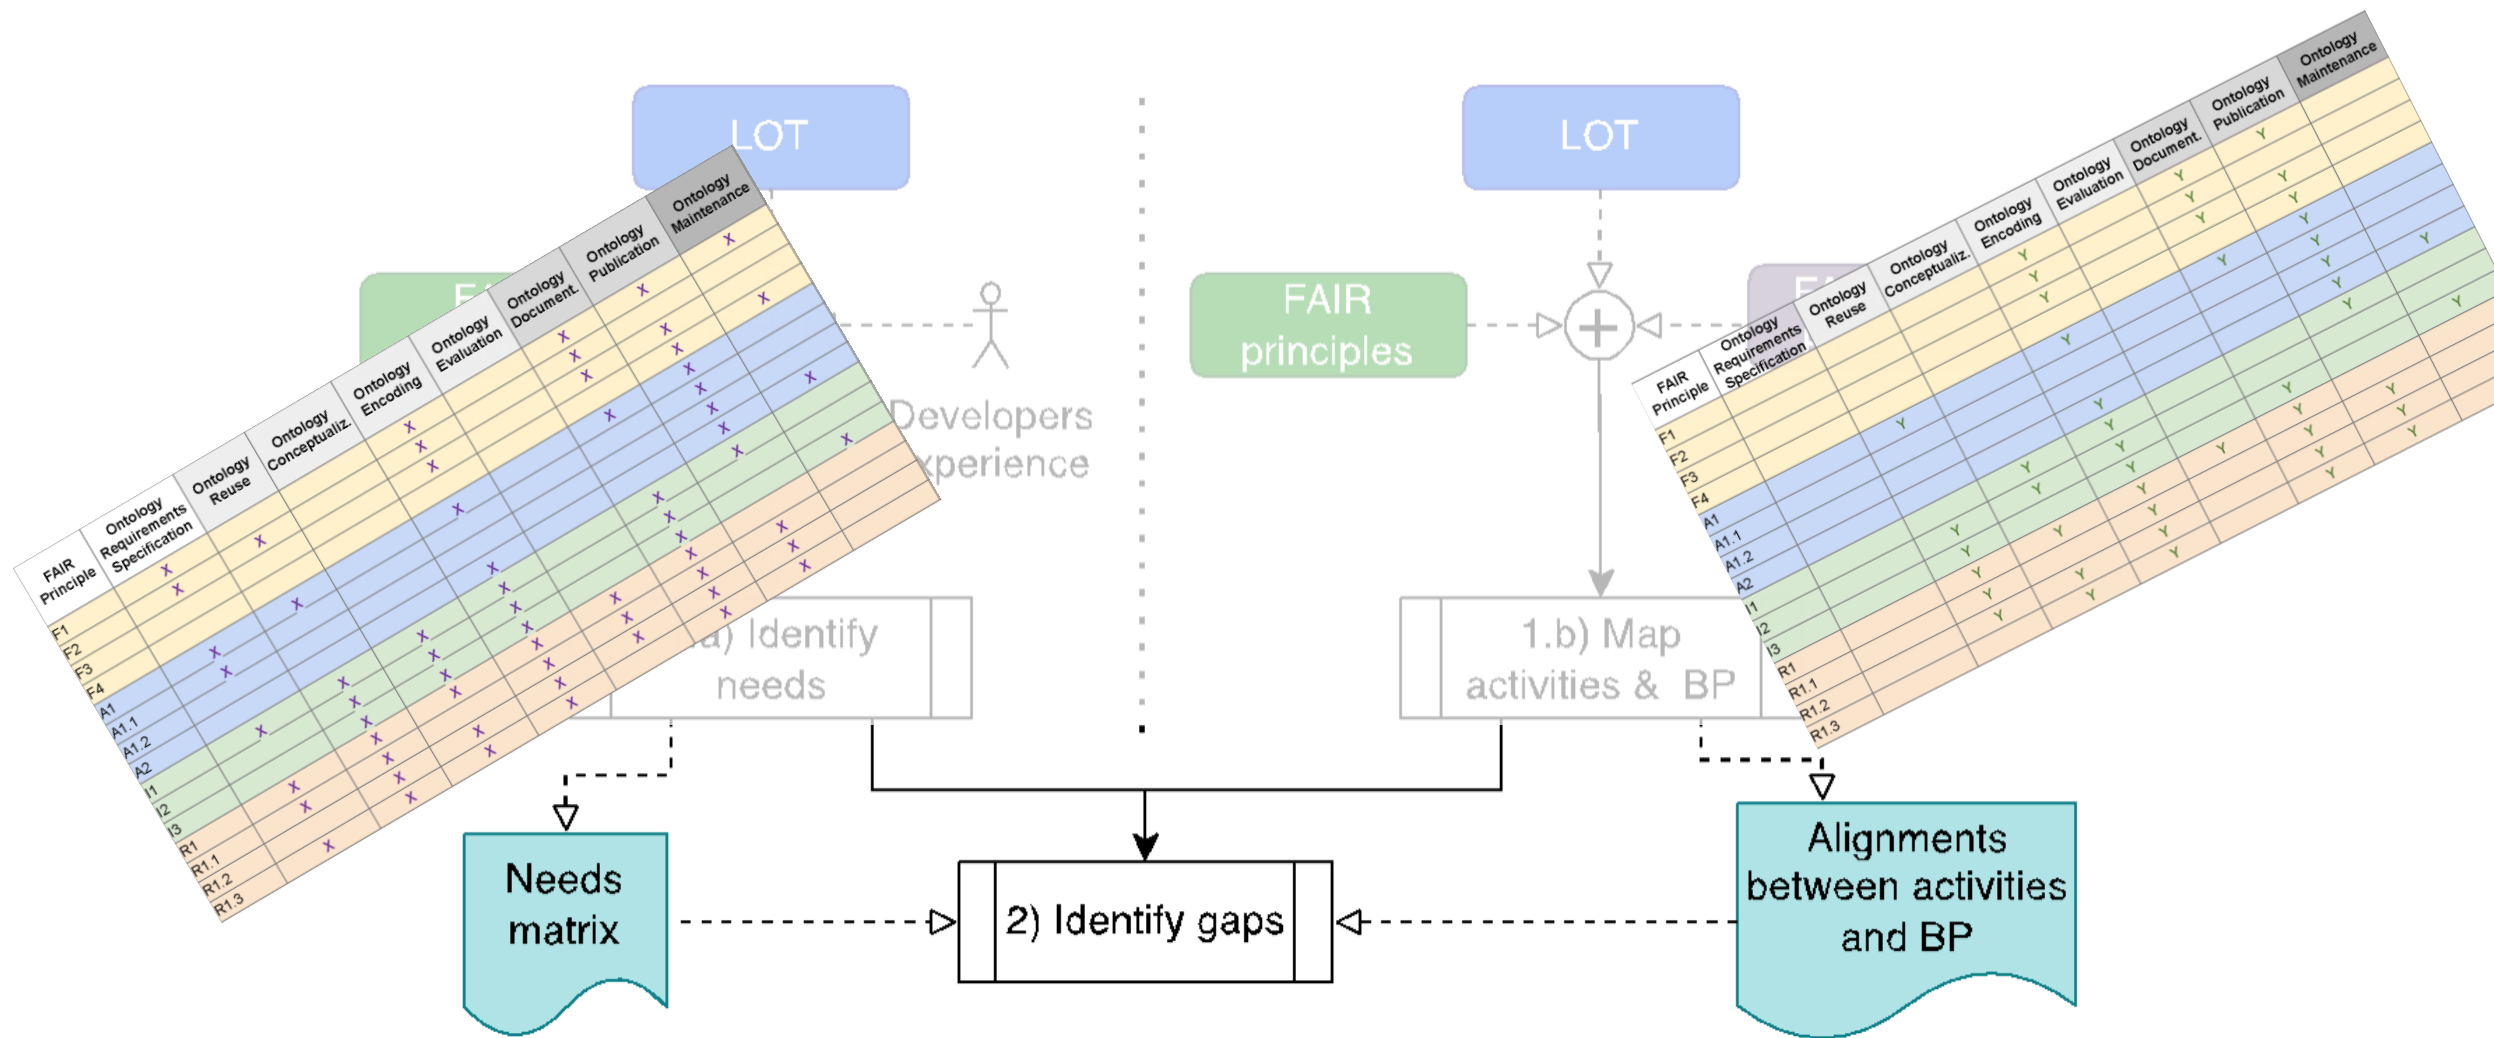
LOT

LOT

FAIR principles

Developers experience

a) Identify needs

1.b) Map activities & BP

Needs matrix

2) Identify gaps

Alignments between activities and BP

| FAIR Principle | Ontology Requirements Specification | Ontology Reuse | Ontology Conceptualiz. | Ontology Encoding | Ontology Evaluation | Ontology Document. | Ontology Publication | Ontology Maintenance |
|---|---|---|---|---|---|---|---|---|
| F1 | | | | | | | | |
| F2 | | | | | | | | |
| F3 | | | | | | | | |
| F4 | | | | | | | | |
| A1 | | | | | | | | |
| A1.1 | | | | | | | | |
| A1.2 | | | | | | | | |
| A2 | | | | | | | | |
| I1 | | | | | | | | |
| I2 | | | | | | | | |
| I3 | | | | | | | | |
| R1 | | | | | | | | |
| R1.1 | | | | | | | | |
| R1.2 | | | | | | | | |
| R1.3 | | | | | | | | |

| FAIR Principle | Ontology Requirements Specification | Ontology Reuse | Ontology Conceptualiz. | Ontology Encoding | Ontology Evaluation | Ontology Document. | Ontology Publication | Ontology Maintenance |
|---|---|---|---|---|---|---|---|---|
| F1 | | | | | | | | |
| F2 | | | | | | | | |
| F3 | | | | | | | | |
| F4 | | | | | | | | |
| A1 | | | | | | | | |
| A1.1 | | | | | | | | |
| A1.2 | | | | | | | | |
| A2 | | | | | | | | |
| I1 | | | | | | | | |
| I2 | | | | | | | | |
| I3 | | | | | | | | |
| R1 | | | | | | | | |
| R1.1 | | | | | | | | |
| R1.2 | | | | | | | | |
| R1.3 | | | | | | | | |